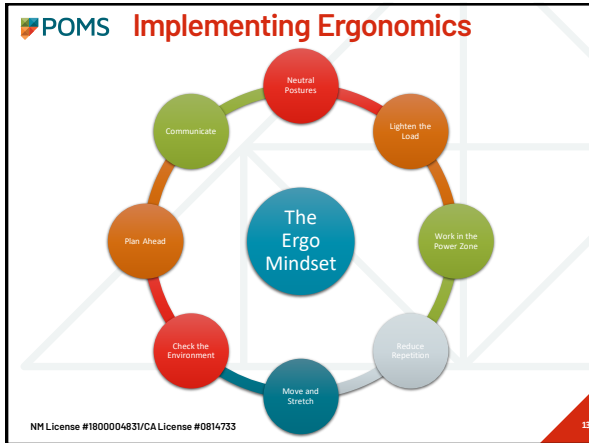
POMS Implementing Ergonomics

The Ergo Mindset

Neutral Postures

Lighten the Load

Work in the Power Zone

Reduce Repetition

Move and Stretch

Check the Environment

Plan Ahead

Communicate

NM License #1800004831/CA License #0814733

13